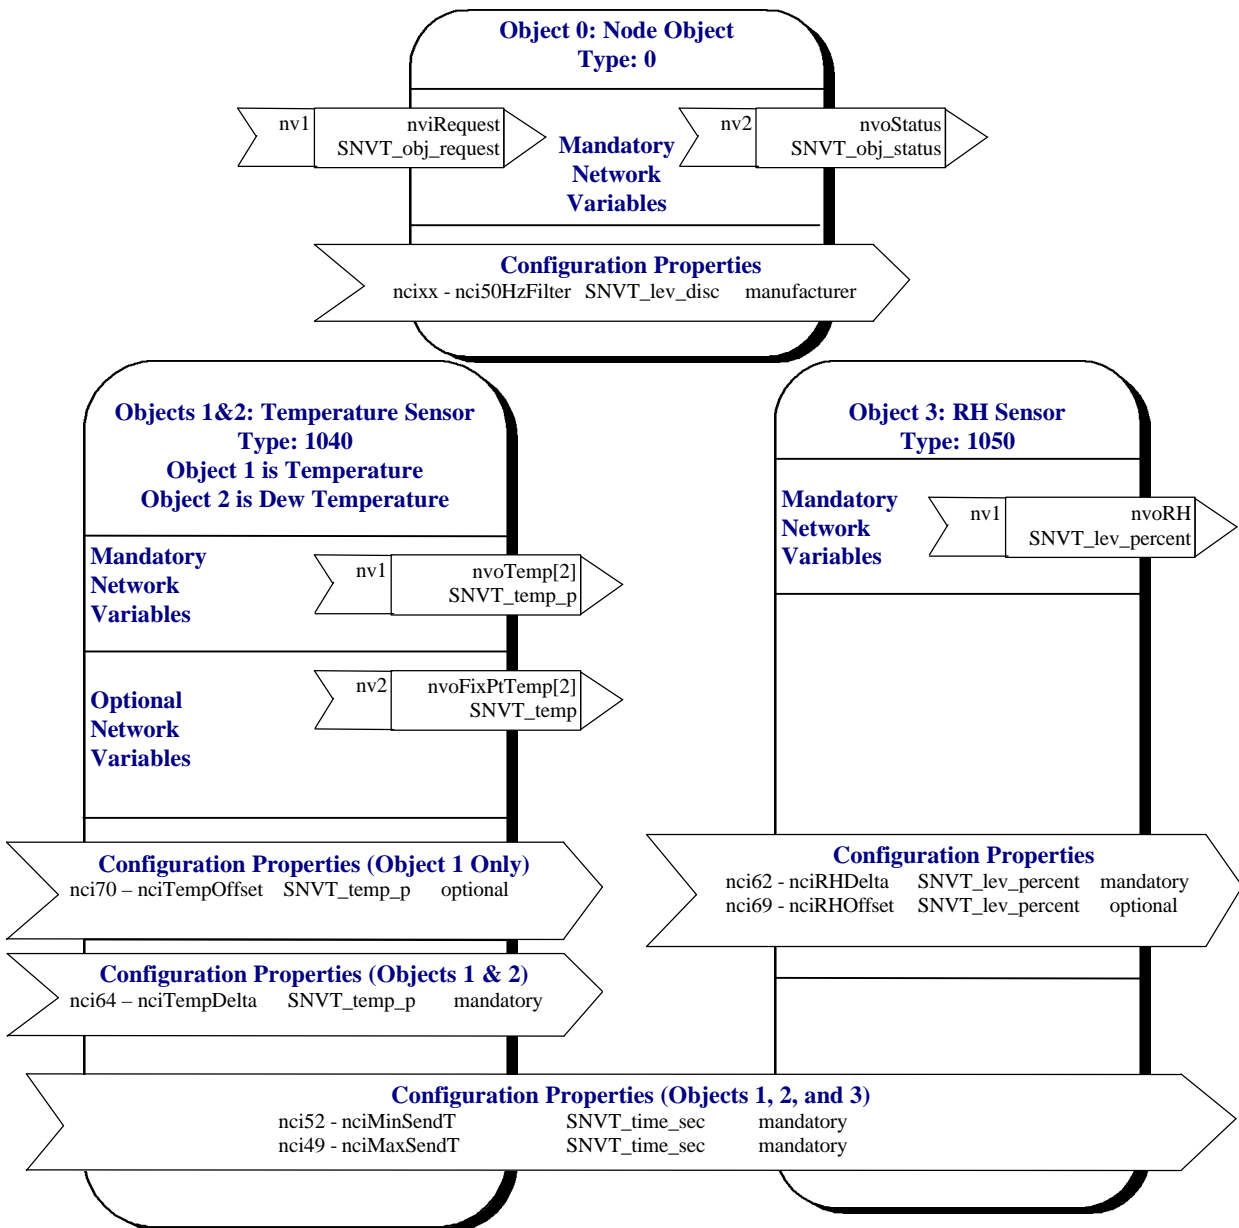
Object 0: Node Object
Type: 0

nv1 nviRequest SNVT_obj_request

Mandatory Network Variables

nv2 nvoStatus SNVT_obj_status

Configuration Properties
ncixx - nci50HzFilter SNVT_lev_disc manufacturer

Objects 1&2: Temperature Sensor
Type: 1040
Object 1 is Temperature
Object 2 is Dew Temperature

Mandatory Network Variables

nv1 nvoTemp[2] SNVT_temp_p

Optional Network Variables

nv2 nvoFixPtTemp[2] SNVT_temp

Object 3: RH Sensor
Type: 1050

Mandatory Network Variables

nv1 nvoRH SNVT_lev_percent

Configuration Properties (Object 1 Only)
nci70 – nciTempOffset SNVT_temp_p optional

Configuration Properties
nci62 - nciRHDelta SNVT_lev_percent mandatory
nci69 - nciRHOffset SNVT_lev_percent optional

Configuration Properties (Objects 1 & 2)
nci64 – nciTempDelta SNVT_temp_p mandatory

Configuration Properties (Objects 1, 2, and 3)
nci52 - nciMinSendT SNVT_time_sec mandatory
nci49 - nciMaxSendT SNVT_time_sec mandatory